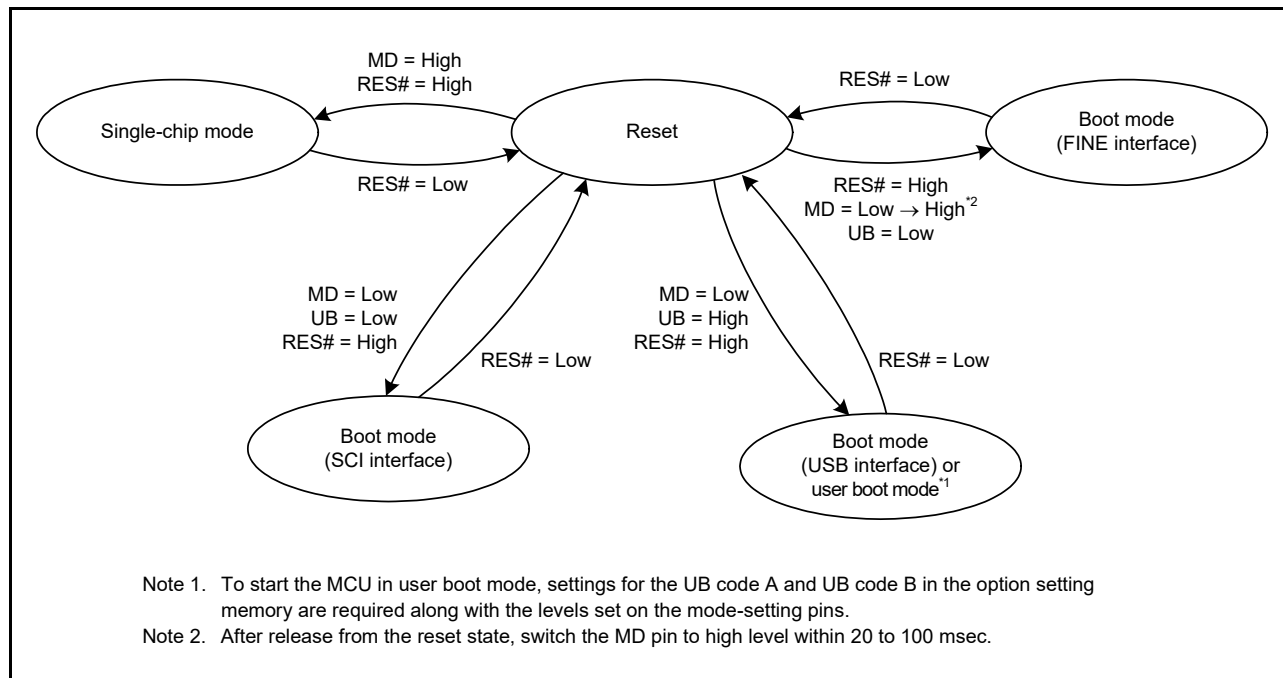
MD = High
RES# = High

Single-chip mode

RES# = Low

Reset

RES# = Low

Boot mode
(FINE interface)

RES# = High
MD = Low $\rightarrow$ High$^{*2}$
UB = Low

MD = Low
UB = Low
RES# = High

RES# = Low

MD = Low
UB = High
RES# = High

RES# = Low

Boot mode
(SCI interface)

Boot mode
(USB interface) or
user boot mode$^{*1}$

Note 1. To start the MCU in user boot mode, settings for the UB code A and UB code B in the option setting memory are required along with the levels set on the mode-setting pins.

Note 2. After release from the reset state, switch the MD pin to high level within 20 to 100 msec.